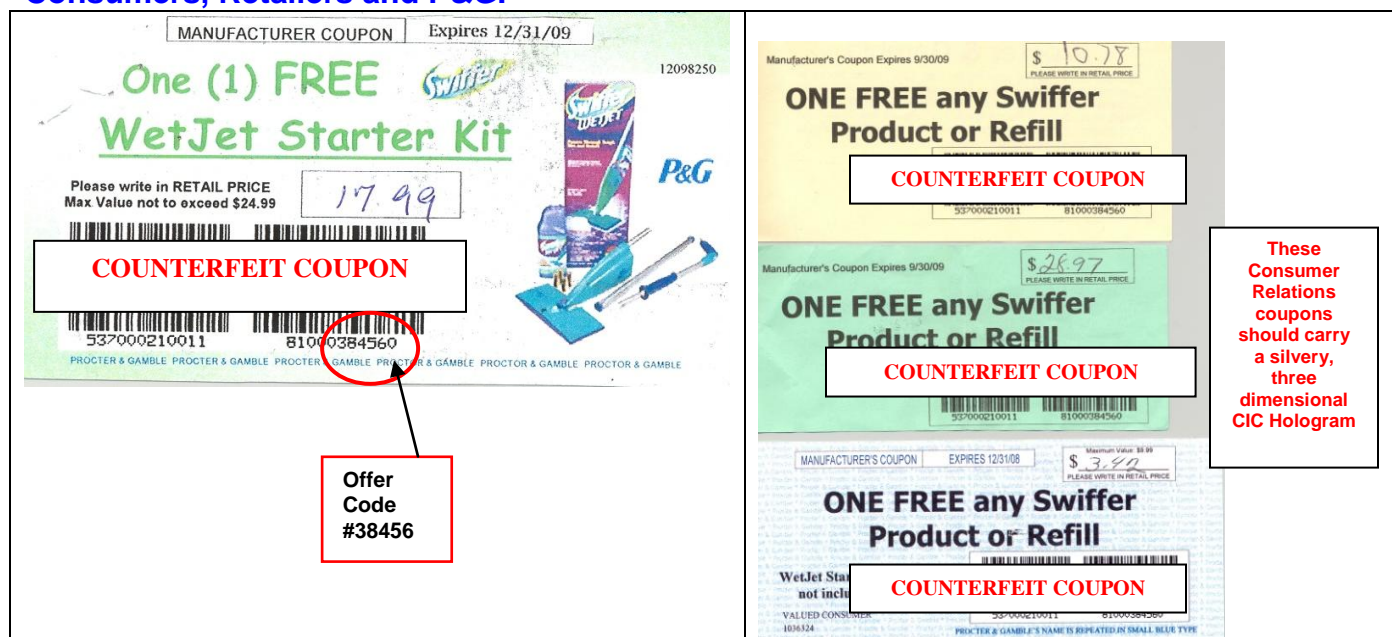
Consumers, Retailers and P&G:

MANUFACTURER COUPON Expires 12/31/09

One (1) FREE Swiffer WetJet Starter Kit

12098250

Please write in RETAIL PRICE
Max Value not to exceed $24.99

17.99

P&G

COUNTERFEIT COUPON

537000210011 81000384560

PROCTER & GAMBLE PROCTER & GAMBLE PROCTER & GAMBLE PROCTOR & GAMBLE PROCTOR & GAMBLE PROCTOR & GAMBLE

Offer Code #38456

Manufacturer's Coupon Expires 9/30/09

$ 10.78
PLEASE WRITE IN RETAIL PRICE

ONE FREE any Swiffer Product or Refill

COUNTERFEIT COUPON

537000210011 81000384560

Manufacturer's Coupon Expires 9/30/09

$ 28.97
PLEASE WRITE IN RETAIL PRICE

ONE FREE any Swiffer Product or Refill

COUNTERFEIT COUPON

537000210011 81000384560

These Consumer Relations coupons should carry a silvery, three dimensional CIC Hologram

MANUFACTURER'S COUPON EXPIRES 12/31/08

Maximum Value: $9.99
$ 3.49
PLEASE WRITE IN RETAIL PRICE

ONE FREE any Swiffer Product or Refill

WetJet Star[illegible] not inclu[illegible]

COUNTERFEIT COUPON

VALUED CONSUMER
1036324

537000210011 81000384560

PROCTER & GAMBLE'S NAME IS REPEATED IN SMALL BLUE TYPE